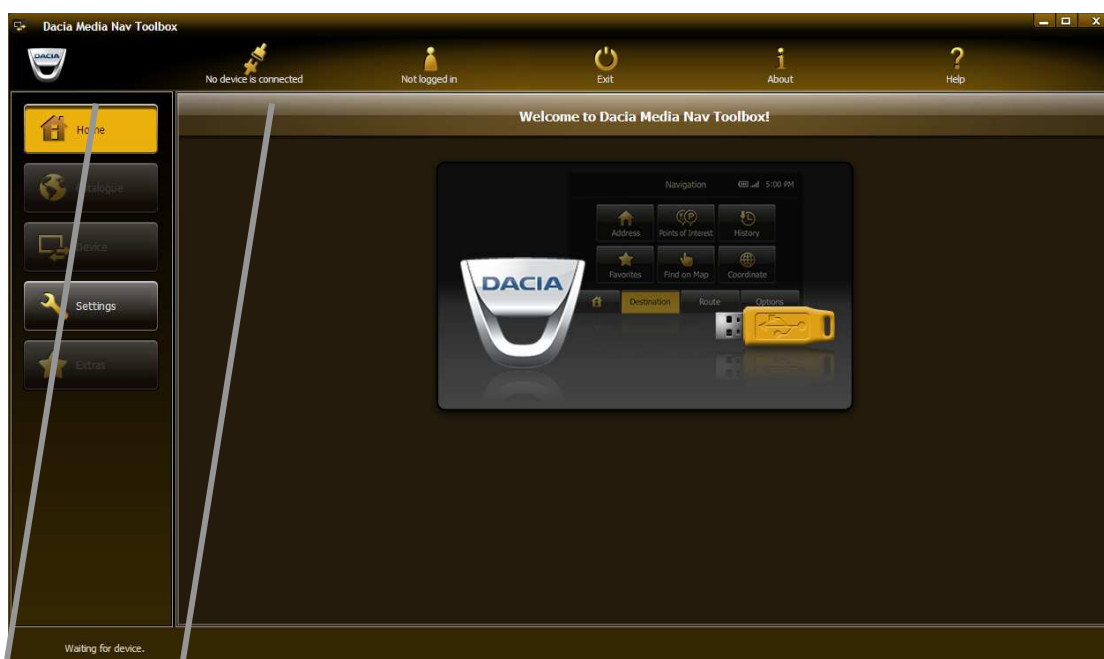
Dacia Media Nav Toolbox

DACIA

No device is connected
Not logged in
Exit
About
Help

Home
Catalogue
Device
Settings
Extras

Welcome to Dacia Media Nav Toolbox!

Navigation
5:00 PM
Address
Points of Interest
History
Favorites
Find on Map
Coordinate
Destination
Route
Options

DACIA

Waiting for device.